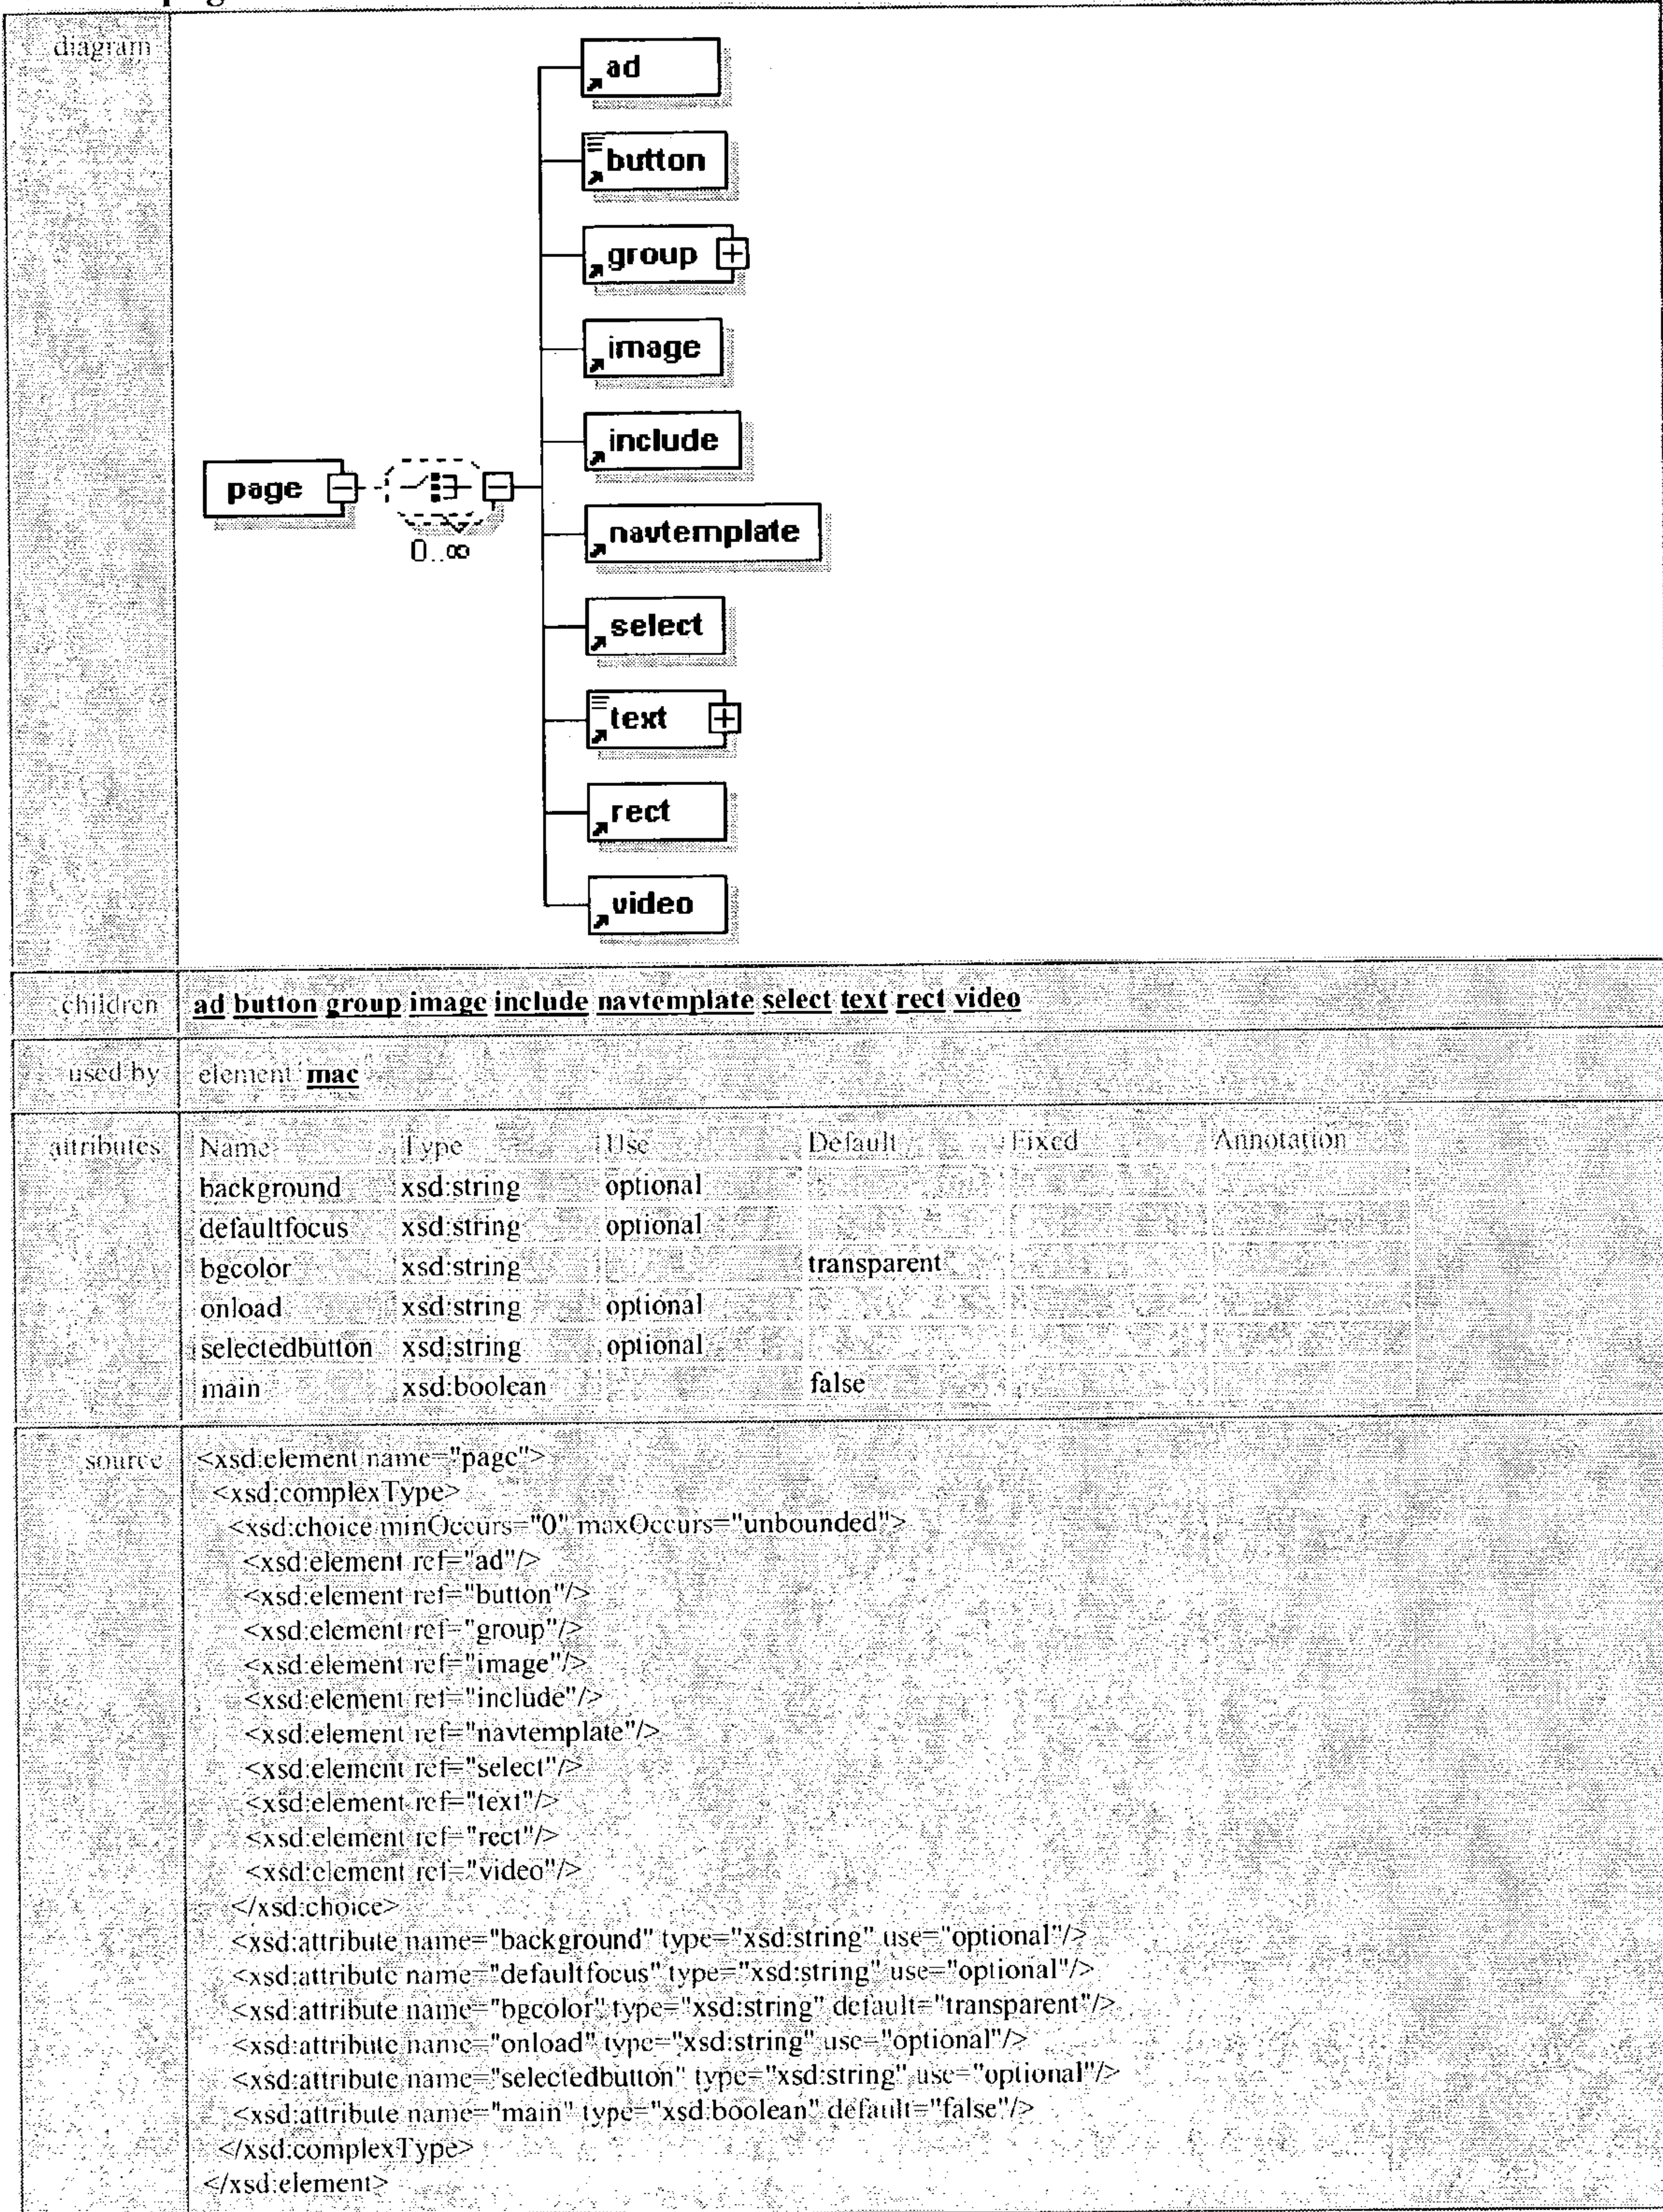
diagram

ad
button
group
image
include
navtemplate
select
text
rect
video

page
0..∞

children ad button group image include navtemplate select text rect video

used by element mac

attributes

| Name | Type | Use | Default | Fixed | Annotation |
|---|---|---|---|---|---|
| background | xsd:string | optional | | | |
| defaultfocus | xsd:string | optional | | | |
| bgcolor | xsd:string | | transparent | | |
| onload | xsd:string | optional | | | |
| selectedbutton | xsd:string | optional | | | |
| main | xsd:boolean | | false | | |

source
<xsd:element name="page">
<xsd:complexType>
<xsd:choice minOccurs="0" maxOccurs="unbounded">
<xsd:element ref="ad"/>
<xsd:element ref="button"/>
<xsd:element ref="group"/>
<xsd:element ref="image"/>
<xsd:element ref="include"/>
<xsd:element ref="navtemplate"/>
<xsd:element ref="select"/>
<xsd:element ref="text"/>
<xsd:element ref="rect"/>
<xsd:element ref="video"/>
</xsd:choice>
<xsd:attribute name="background" type="xsd:string" use="optional"/>
<xsd:attribute name="defaultfocus" type="xsd:string" use="optional"/>
<xsd:attribute name="bgcolor" type="xsd:string" default="transparent"/>
<xsd:attribute name="onload" type="xsd:string" use="optional"/>
<xsd:attribute name="selectedbutton" type="xsd:string" use="optional"/>
<xsd:attribute name="main" type="xsd:boolean" default="false"/>
</xsd:complexType>
</xsd:element>